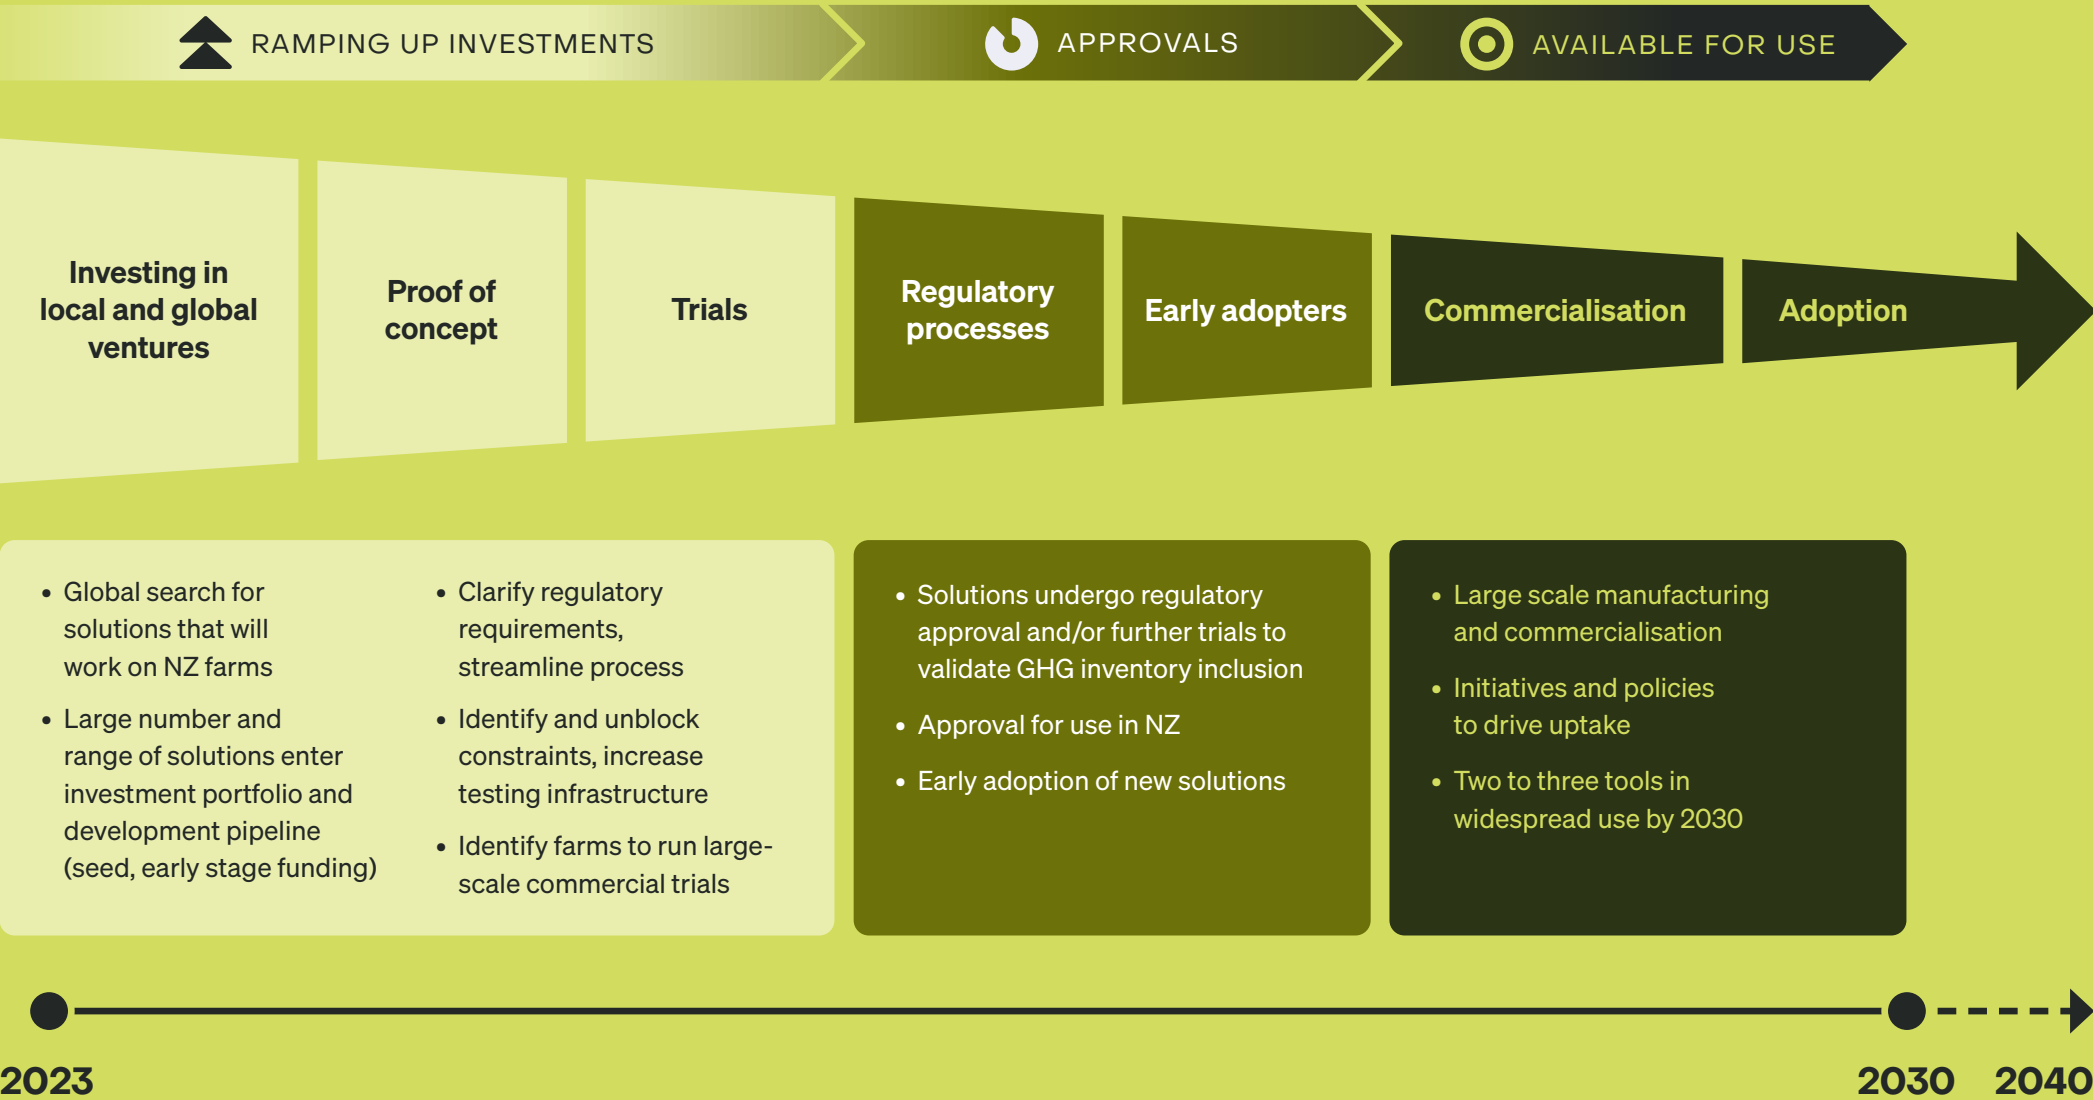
RAMPING UP INVESTMENTS

APPROVALS

AVAILABLE FOR USE

Investing in local and global ventures

Proof of concept

Trials

Regulatory processes

Early adopters

Commercialisation

Adoption

- Global search for solutions that will work on NZ farms
- Large number and range of solutions enter investment portfolio and development pipeline (seed, early stage funding)

- Clarify regulatory requirements, streamline process
- Identify and unblock constraints, increase testing infrastructure
- Identify farms to run large-scale commercial trials

- Solutions undergo regulatory approval and/or further trials to validate GHG inventory inclusion
- Approval for use in NZ
- Early adoption of new solutions

- Large scale manufacturing and commercialisation
- Initiatives and policies to drive uptake
- Two to three tools in widespread use by 2030

2023

2030

2040